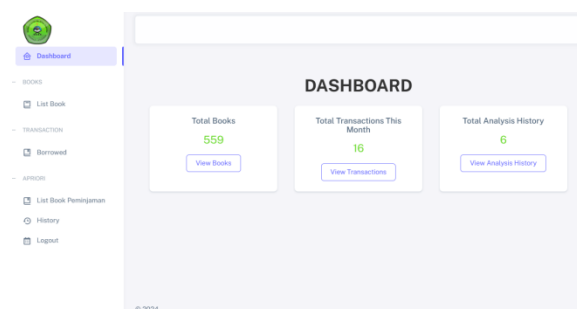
Dashboard

BOOKS

List Book

TRANSACTION

Borrowed

APRIORI

List Book Peminjaman

History

Logout

DASHBOARD

Total Books
559
View Books

Total Transactions This Month
16
View Transactions

Total Analysis History
6
View Analysis History

© 2024